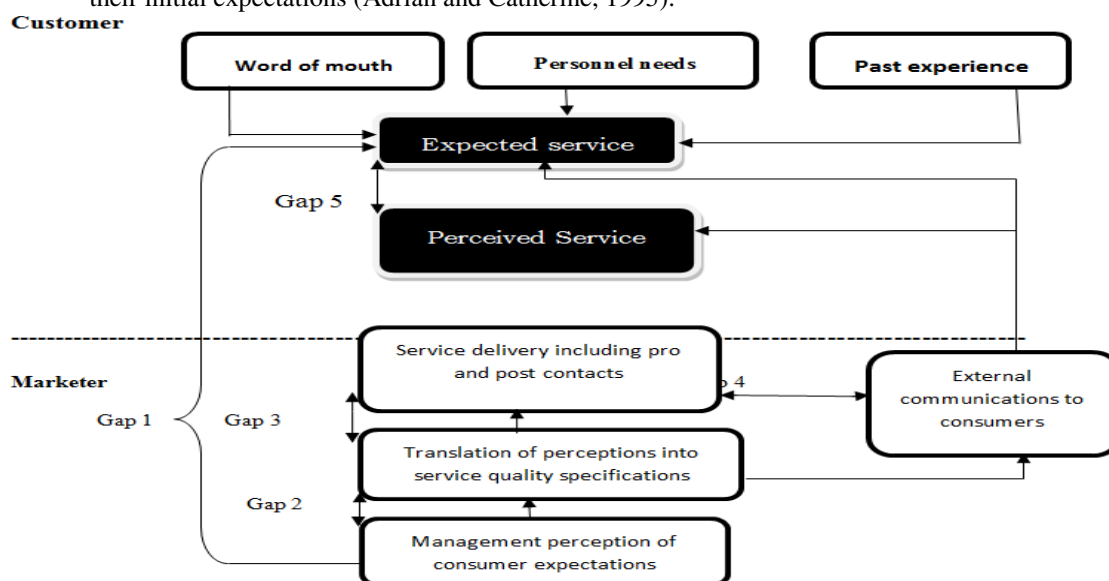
their initial expectations (Adrian and Catherine, 1993).

Customer

Word of mouth

Personnel needs

Past experience

Expected service

Gap 5

Perceived Service

Marketer

Service delivery including pro and post contacts

p 4

External communications to consumers

Gap 1

Gap 3

Translation of perceptions into service quality specifications

Gap 2

Management perception of consumer expectations